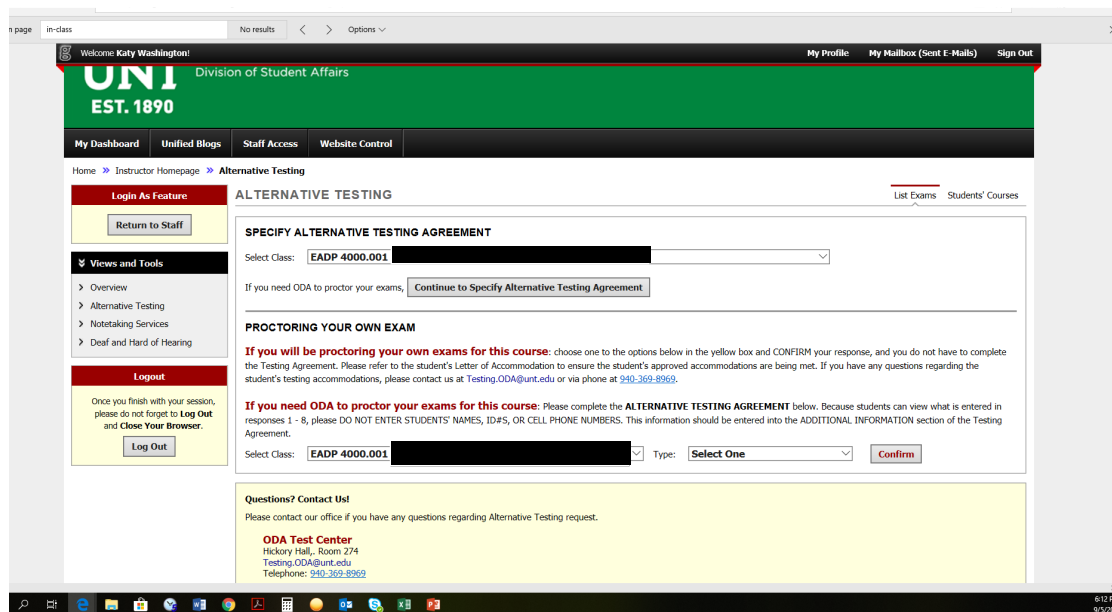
n page in-class No results Options

Welcome Katy Washington! My Profile My Mailbox (Sent E-Mails) Sign Out

UNT
EST. 1890
Division of Student Affairs

My Dashboard Unified Blogs Staff Access Website Control

Home » Instructor Homepage » Alternative Testing

Login As Feature
Return to Staff

Views and Tools
Overview
Alternative Testing
Notetaking Services
Deaf and Hard of Hearing

Logout
Once you finish with your session, please do not forget to Log Out and Close Your Browser.
Log Out

ALTERNATIVE TESTING
List Exams Students' Courses

SPECIFY ALTERNATIVE TESTING AGREEMENT
Select Class: EADP 4000.001 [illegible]

If you need ODA to proctor your exams, Continue to Specify Alternative Testing Agreement

PROCTORING YOUR OWN EXAM

If you will be proctoring your own exams for this course: choose one to the options below in the yellow box and CONFIRM your response, and you do not have to complete the Testing Agreement. Please refer to the student's Letter of Accommodation to ensure the student's approved accommodations are being met. If you have any questions regarding the student's testing accommodations, please contact us at Testing.ODA@unt.edu or via phone at 940-369-8969.

If you need ODA to proctor your exams for this course: Please complete the ALTERNATIVE TESTING AGREEMENT below. Because students can view what is entered in responses 1 - 8, please DO NOT ENTER STUDENTS' NAMES, ID#S, OR CELL PHONE NUMBERS. This information should be entered into the ADDITIONAL INFORMATION section of the Testing Agreement.

Select Class: EADP 4000.001 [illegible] Type: Select One Confirm

Questions? Contact Us!
Please contact our office if you have any questions regarding Alternative Testing request.

ODA Test Center
Hickory Hall,. Room 274
Testing.ODA@unt.edu
Telephone: 940-369-8969

6:12
9/5/